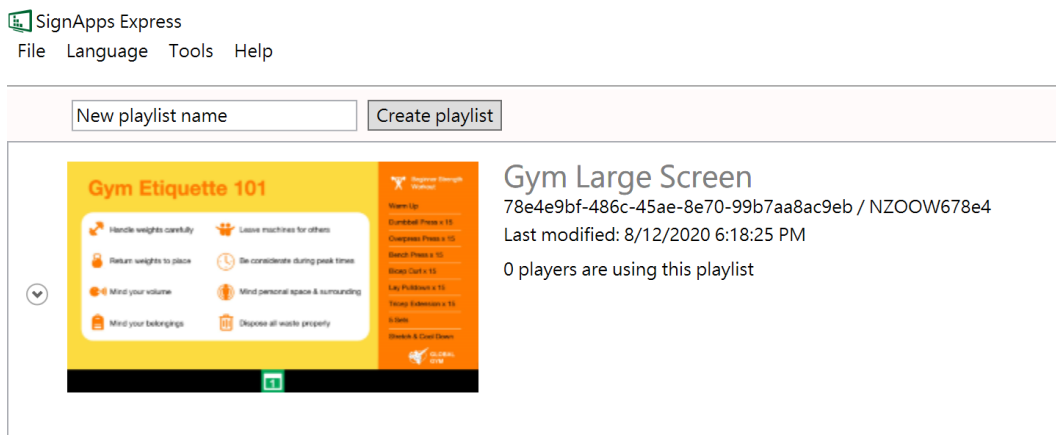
SignApps Express

File Language Tools Help

New playlist name

Create playlist

Gym Etiquette 101

Handle weights carefully

Leave machines for others

Return weights to place

Be considerate during peak times

Mind your volume

Mind personal space & surrounding

Mind your belongings

Dispose all waste properly

Beginner Strength Workout

Warm Up

Dumbbell Press x 15

Overpress Press x 15

Bench Press x 15

Bicep Curl x 15

Lay Pulldown x 15

Tricep Extension x 15

6 Sets

Stretch & Cool Down

GLOBAL GYM

1

Gym Large Screen

78e4e9bf-486c-45ae-8e70-99b7aa8ac9eb / NZOOW678e4

Last modified: 8/12/2020 6:18:25 PM

0 players are using this playlist